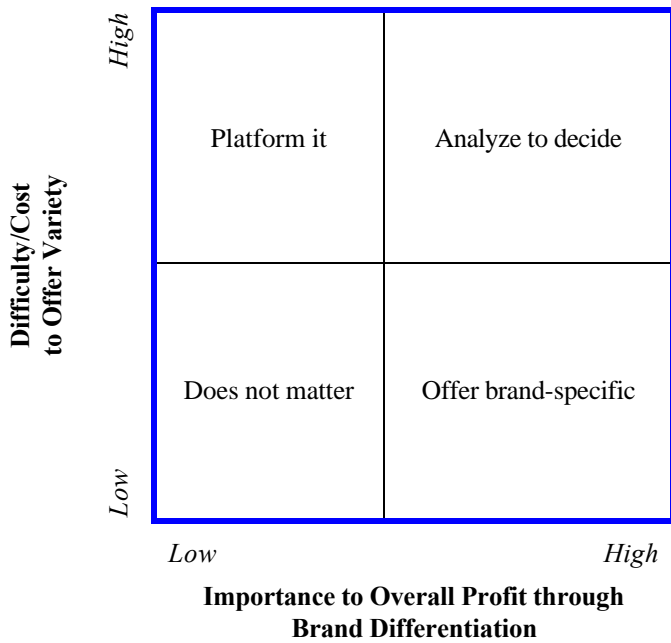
Difficulty/Cost to Offer Variety

High

Low

| Platform it | Analyze to decide |
|---|---|
| Does not matter | Offer brand-specific |

Low

High

Importance to Overall Profit through Brand Differentiation